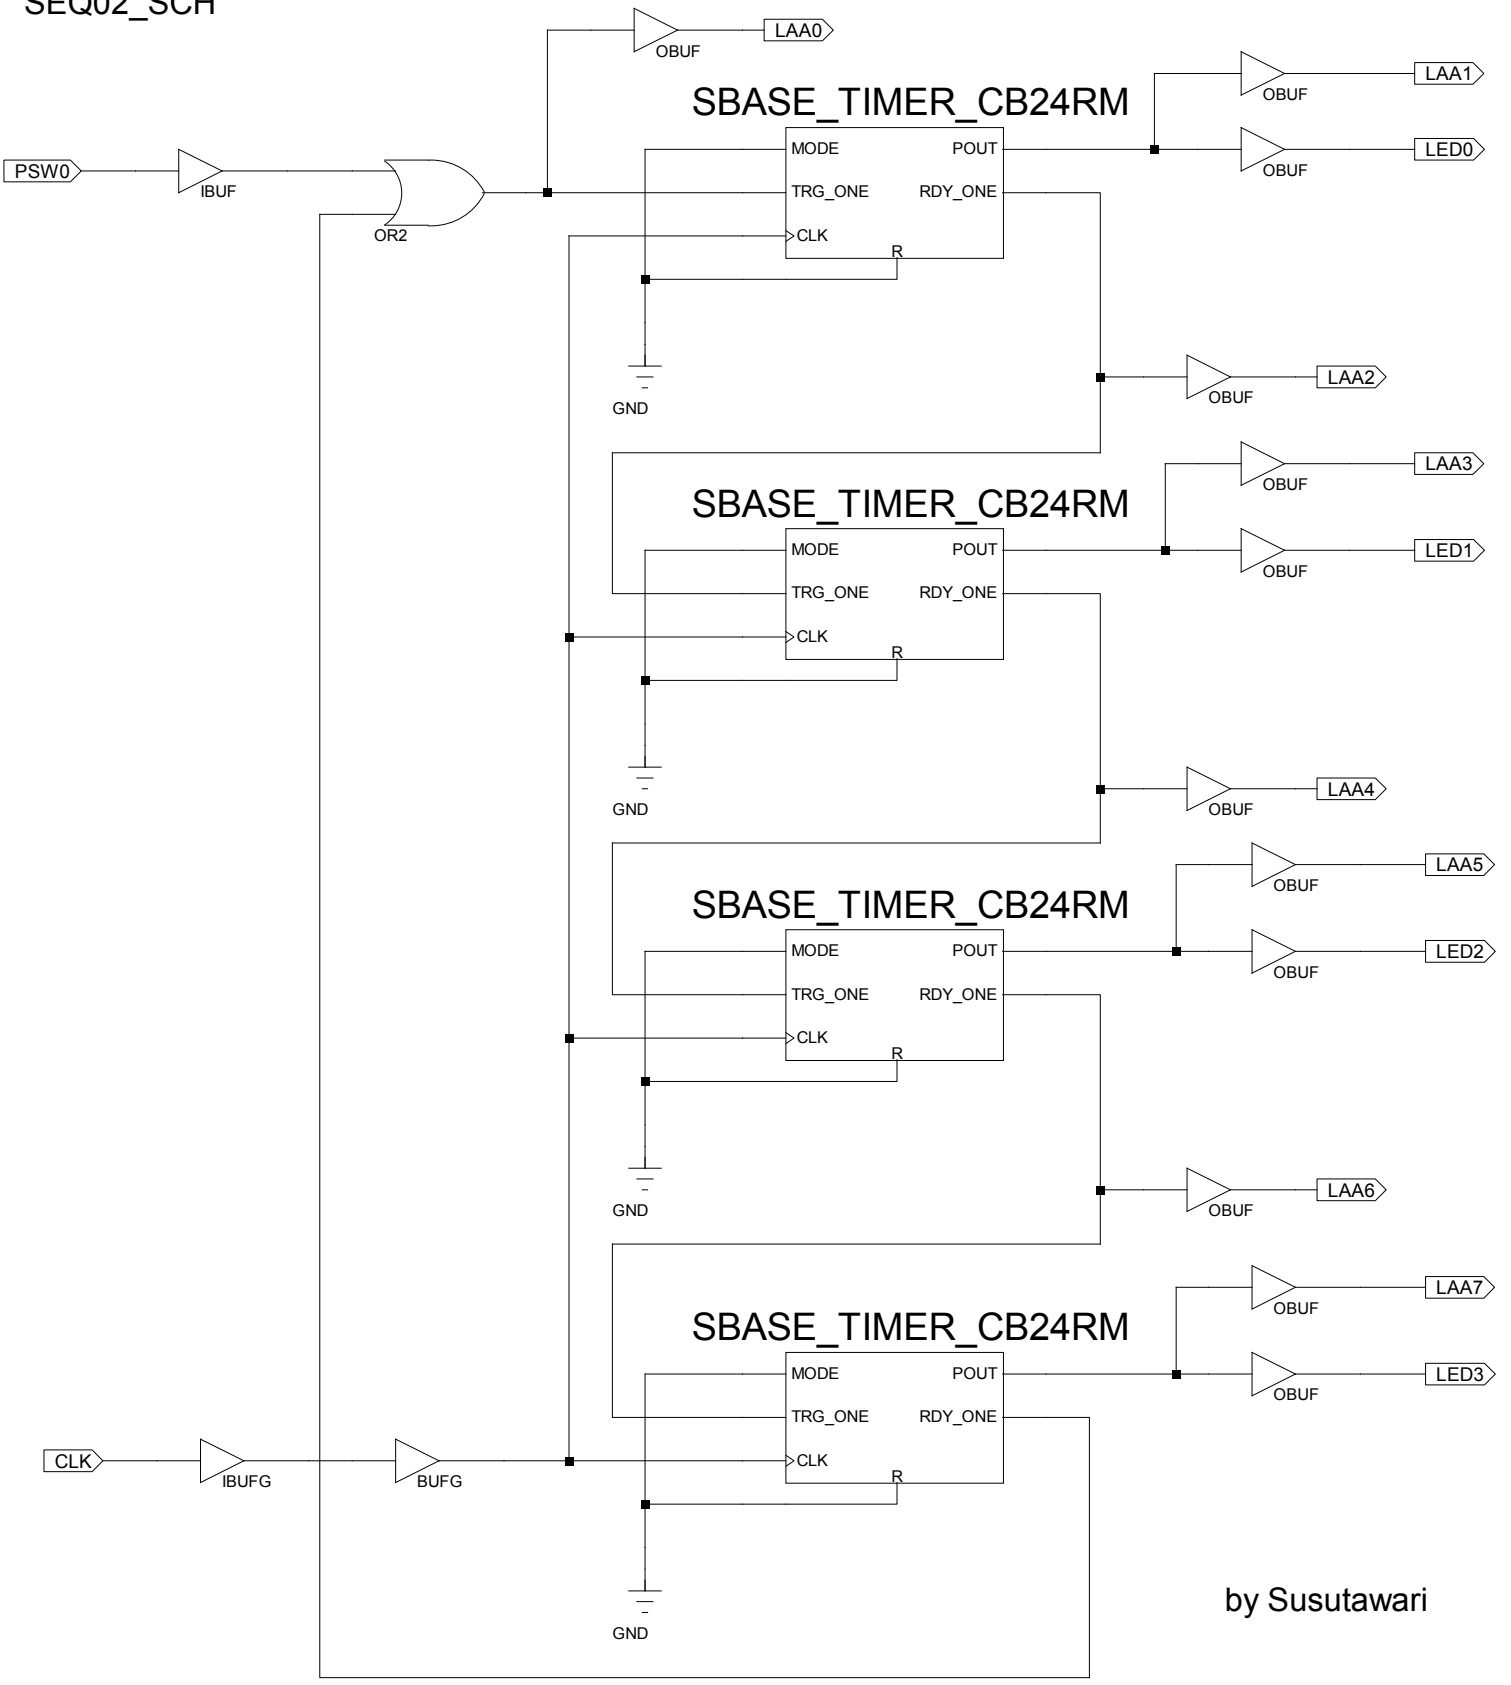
SEQ02_SCH

OBUF
LAA0

LAA1
OBUF

SBASE_TIMER_CB24RM
MODE
POUT
TRG_ONE
RDY_ONE
CLK
R

LED0
OBUF

PSW0
IBUF
OR2

GND

OBUF
LAA2

LAA3
OBUF

SBASE_TIMER_CB24RM
MODE
POUT
TRG_ONE
RDY_ONE
CLK
R

LED1
OBUF

GND

OBUF
LAA4

LAA5
OBUF

SBASE_TIMER_CB24RM
MODE
POUT
TRG_ONE
RDY_ONE
CLK
R

LED2
OBUF

GND

OBUF
LAA6

LAA7
OBUF

SBASE_TIMER_CB24RM
MODE
POUT
TRG_ONE
RDY_ONE
CLK
R

LED3
OBUF

CLK
IBUFG
BUFG

GND

by Susutawari